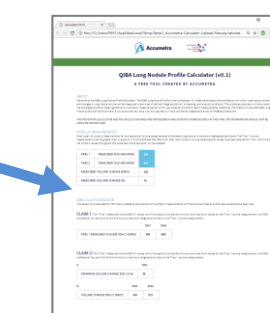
Accumetra

QIBA Lung Nodule Profile Calculator (v0.2)

A FREE TOOL CREATED BY ACCUMETRA

ABOUT

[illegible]

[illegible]

| TIME 1 | MEASURED VOLUME (MM3) | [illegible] |
|---|---|---|
| TIME 2 | MEASURED VOLUME (MM3) | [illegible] |
| MEASURED VOLUME CHANGE (MM3) | | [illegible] |
| MEASURED VOLUME CHANGE (%) | | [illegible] |

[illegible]

CLAIM 1 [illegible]

| | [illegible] | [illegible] |
|---|---|---|
| TIME 1 MEASURED VOLUME (MM3) | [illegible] | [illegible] |

CLAIM 2 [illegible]

| | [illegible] |
|---|---|
| MEASURED VOLUME CHANGE (MM3) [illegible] | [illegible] |

| | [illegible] | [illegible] |
|---|---|---|
| VOLUME CHANGE (%) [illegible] | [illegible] | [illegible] |